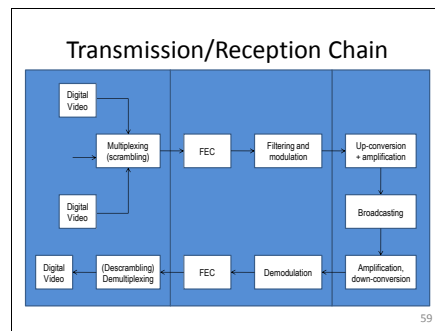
Transmission/Reception Chain

Digital Video

Multiplexing (scrambling)

Digital Video

FEC

Filtering and modulation

Up-conversion + amplification

Broadcasting

Digital Video

(Descrambling) Demultiplexing

FEC

Demodulation

Amplification, down-conversion

59